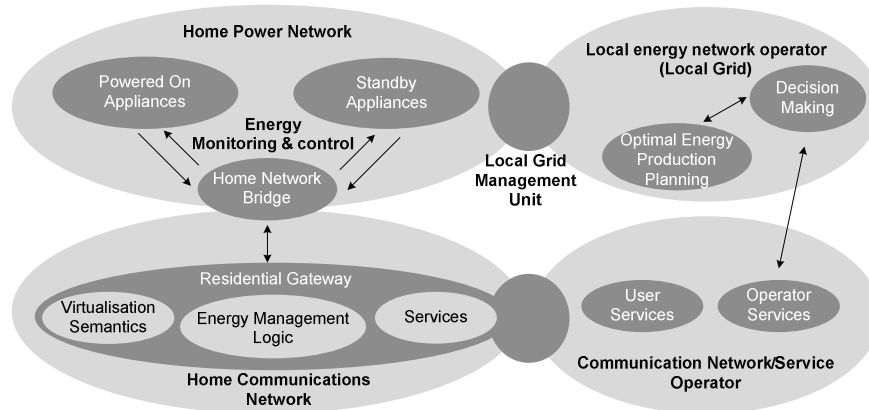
Home Power Network

Powered On Appliances

Standby Appliances

Energy Monitoring & control

Home Network Bridge

Local Grid Management Unit

Local energy network operator (Local Grid)

Decision Making

Optimal Energy Production Planning

Residential Gateway

Virtualisation Semantics

Energy Management Logic

Services

Home Communications Network

User Services

Operator Services

Communication Network/Service Operator